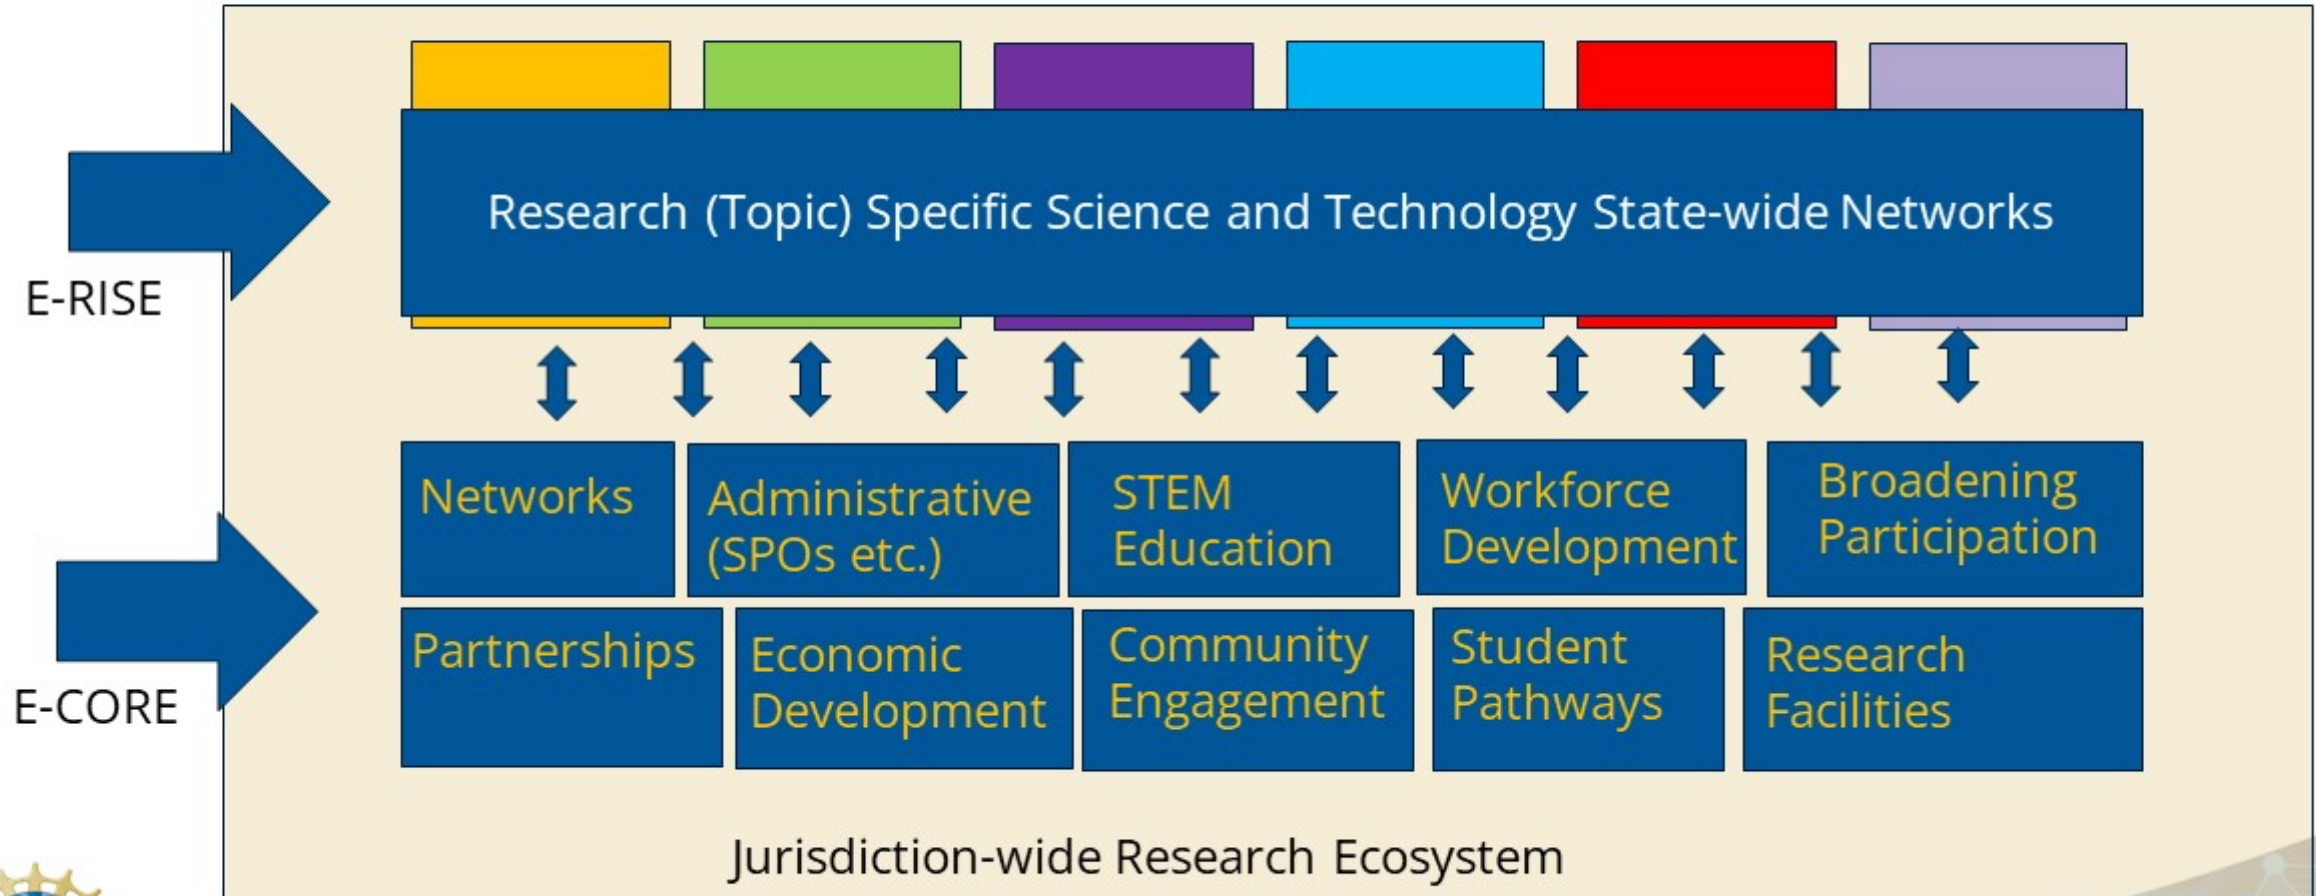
Research (Topic) Specific Science and Technology State-wide Networks

E-RISE

Networks

Administrative (SPOs etc.)

STEM Education

Workforce Development

Broadening Participation

Partnerships

Economic Development

Community Engagement

Student Pathways

Research Facilities

E-CORE

Jurisdiction-wide Research Ecosystem